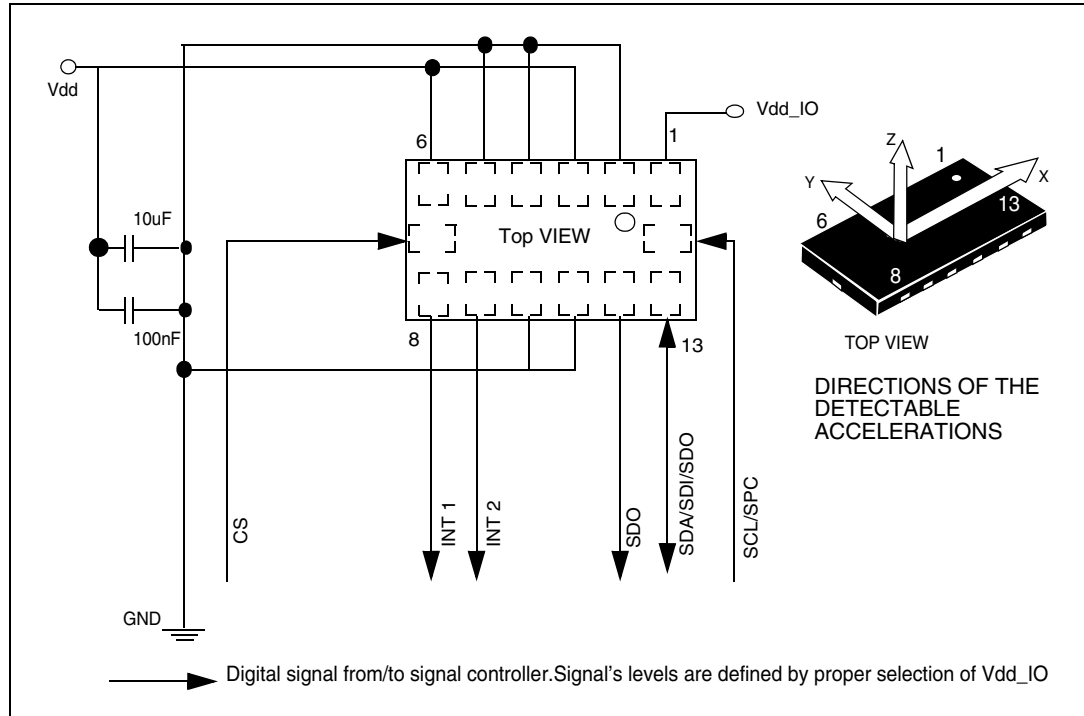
Vdd

Vdd_IO

6

1

10uF

Top VIEW

100nF

8

13

CS

INT 1

INT 2

SDO

SDA/SDI/SDO

SCL/SPC

GND

Z

1

Y

X

6

13

8

TOP VIEW

DIRECTIONS OF THE DETECTABLE ACCELERATIONS

Digital signal from/to signal controller.Signal's levels are defined by proper selection of Vdd_IO